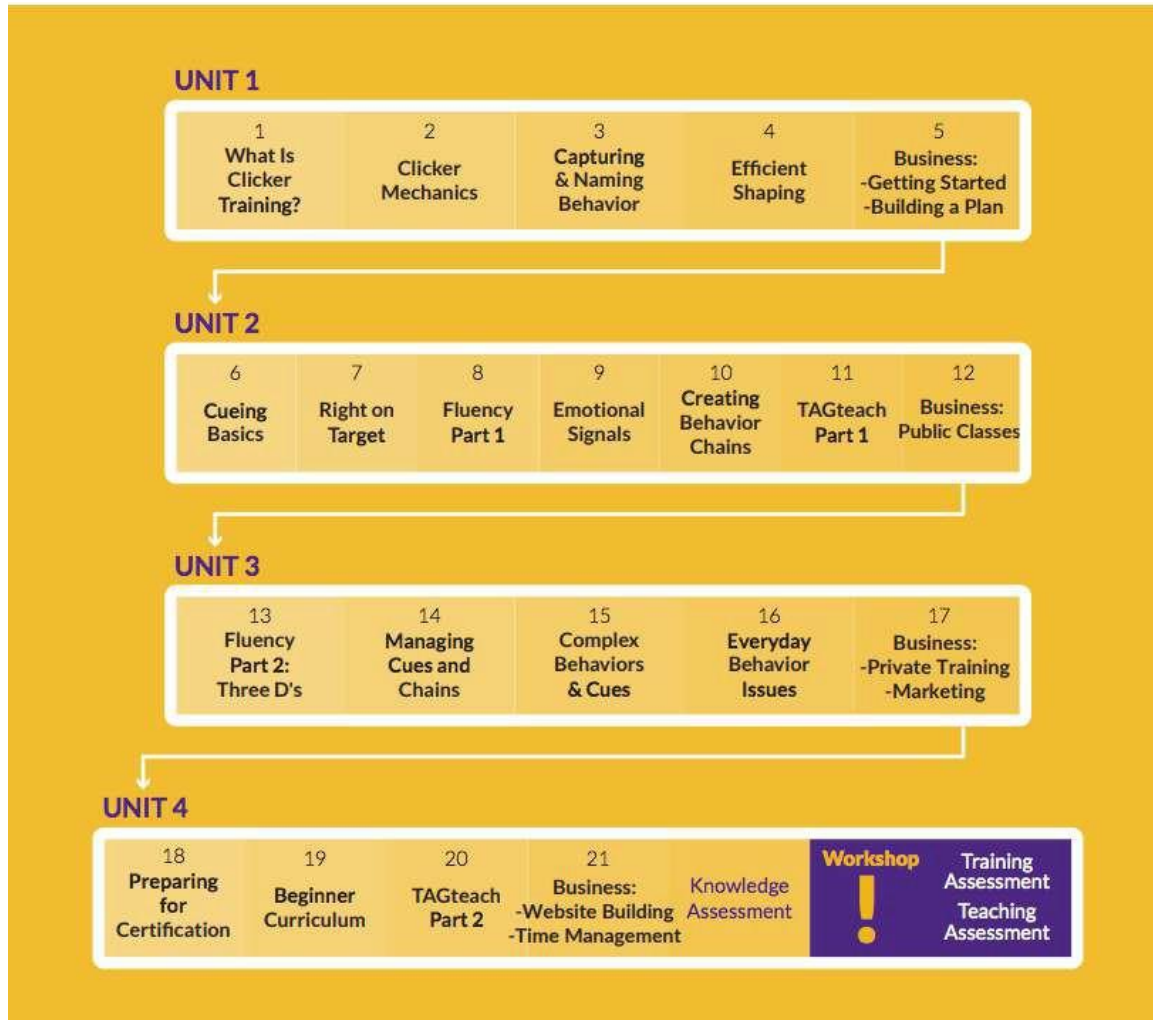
UNIT 1

1
What Is Clicker Training?

2
Clicker Mechanics

3
Capturing & Naming Behavior

4
Efficient Shaping

5
Business:
-Getting Started
-Building a Plan

UNIT 2

6
Cueing Basics

7
Right on Target

8
Fluency Part 1

9
Emotional Signals

10
Creating Behavior Chains

11
TAGteach Part 1

12
Business: Public Classes

UNIT 3

13
Fluency Part 2: Three D's

14
Managing Cues and Chains

15
Complex Behaviors & Cues

16
Everyday Behavior Issues

17
Business:
-Private Training
-Marketing

UNIT 4

18
Preparing for Certification

19
Beginner Curriculum

20
TAGteach Part 2

21
Business:
-Website Building
-Time Management

Knowledge Assessment

Workshop
!

Training Assessment

Teaching Assessment